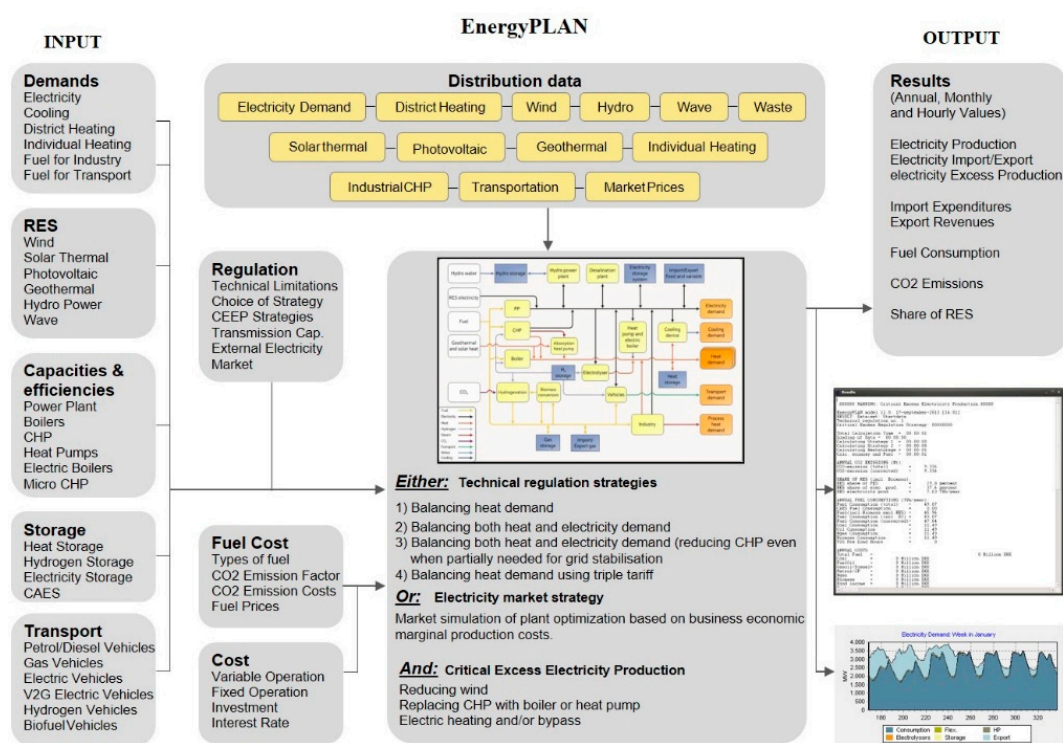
INPUT

EnergyPLAN

OUTPUT

Demands
Electricity
Cooling
District Heating
Individual Heating
Fuel for Industry
Fuel for Transport

RES
Wind
Solar Thermal
Photovoltaic
Geothermal
Hydro Power
Wave

Capacities & efficiencies
Power Plant
Boilers
CHP
Heat Pumps
Electric Boilers
Micro CHP

Storage
Heat Storage
Hydrogen Storage
Electricity Storage
CAES

Transport
Petrol/Diesel Vehicles
Gas Vehicles
Electric Vehicles
V2G Electric Vehicles
Hydrogen Vehicles
BiofuelVehicles

Distribution data
Electricity Demand
District Heating
Wind
Hydro
Wave
Waste
Solarthermal
Photovoltaic
Geothermal
Individual Heating
IndustrialCHP
Transportation
MarketPrices

Regulation
Technical Limitations
Choice of Strategy
CEEP Strategies
Transmission Cap.
External Electricity Market

Fuel Cost
Types of fuel
CO2 Emission Factor
CO2 Emission Costs
Fuel Prices

Cost
Variable Operation
Fixed Operation
Investment
Interest Rate

Hydro water
Hydro storage
Hydro power plant
Desalination plant
Electricity storage system
Import/Export fixed and variable
RES electricity
PP
Electricity demand
Fuel
CHP
Heat pump and electric boiler
Cooling device
Cooling demand
Geothermal and solar heat
Absorption heat pump
Heat demand
Boiler
H2 storage
Electrolyser
Heat storage
CO2
Hydrogenation
Biomass conversion
Vehicles
Transport demand
Industry
Process heat demand
Gas storage
Import/ Export gas

Either: Technical regulation strategies
1) Balancing heat demand
2) Balancing both heat and electricity demand
3) Balancing both heat and electricity demand (reducing CHP even when partially needed for grid stabilisation
4) Balancing heat demand using triple tariff

Or: Electricity market strategy
Market simulation of plant optimization based on business economic marginal production costs.

And: Critical Excess Electricity Production
Reducing wind
Replacing CHP with boiler or heat pump
Electric heating and/or bypass

Results
(Annual, Monthly and Hourly Values)

Electricity Production
Electricity Import/Export
electricity Excess Production

Import Expenditures
Export Revenues

Fuel Consumption

CO2 Emissions

Share of RES

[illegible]

Electricity Demand: Week in January
4.000
3.500
3.000
2.500
2.000
1.500
1.000
500
0
MW
180 200 220 240 260 280 300 320
Consumption
Flex.
HP
Electrolysers
Storage
Export